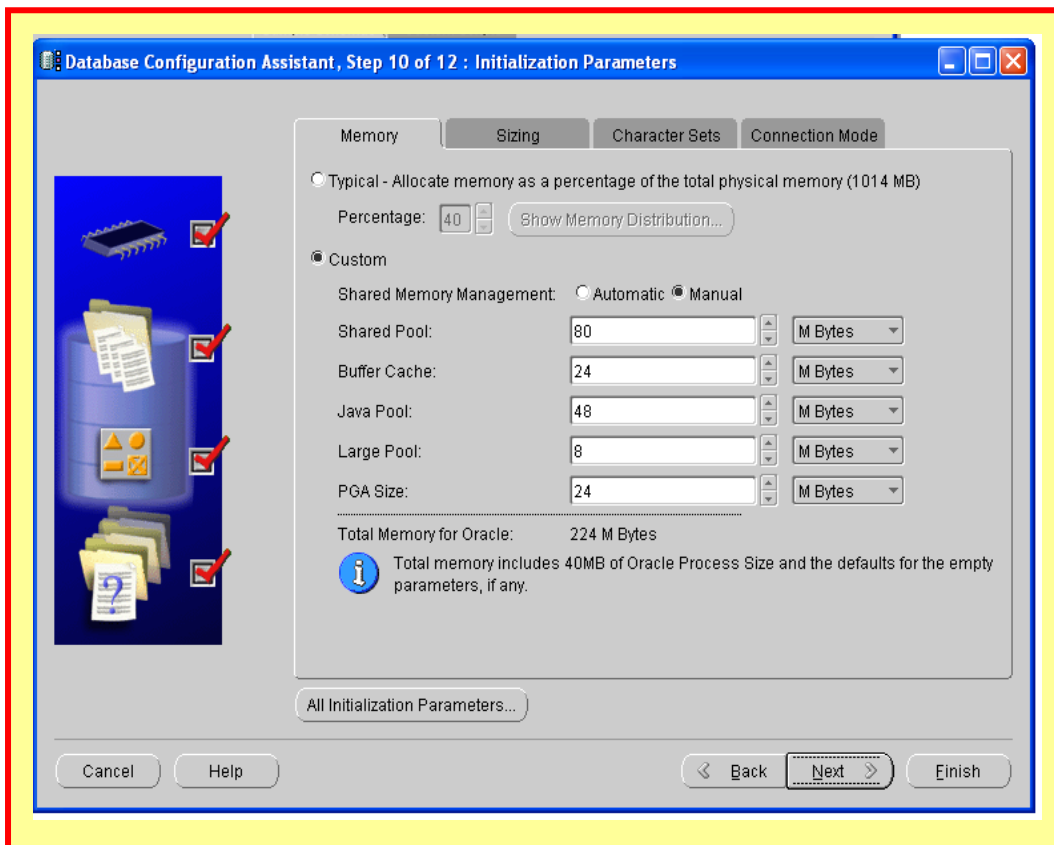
Database Configuration Assistant, Step 10 of 12 : Initialization Parameters

Memory | Sizing | Character Sets | Connection Mode

Typical - Allocate memory as a percentage of the total physical memory (1014 MB)

Percentage: 40 Show Memory Distribution...

Custom

Shared Memory Management: Automatic Manual

| | | |
|---|---|---|
| Shared Pool: | 80 | M Bytes |
| Buffer Cache: | 24 | M Bytes |
| Java Pool: | 48 | M Bytes |
| Large Pool: | 8 | M Bytes |
| PGA Size: | 24 | M Bytes |

Total Memory for Oracle: 224 M Bytes

Total memory includes 40MB of Oracle Process Size and the defaults for the empty parameters, if any.

All Initialization Parameters...

Cancel Help Back Next Finish